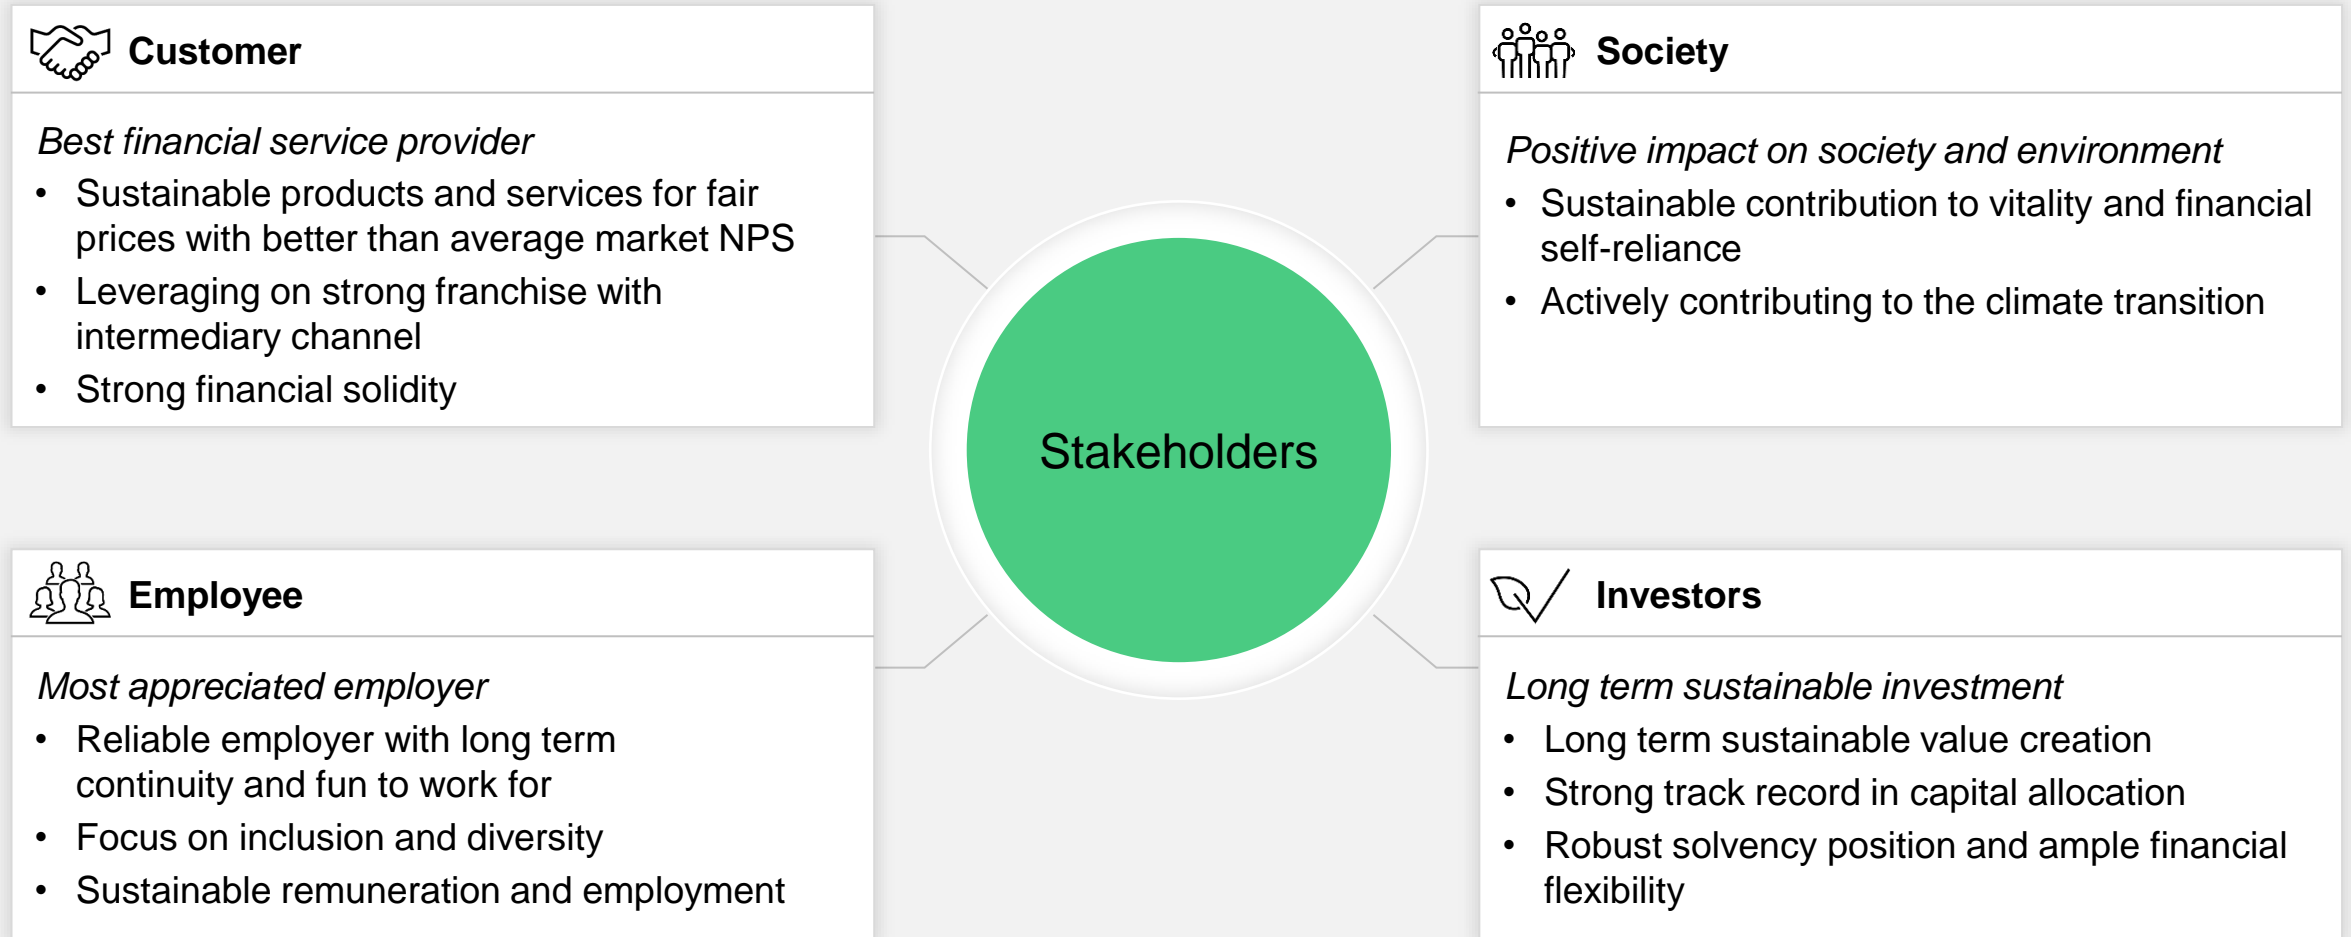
Customer

*Best financial service provider*

- Sustainable products and services for fair prices with better than average market NPS
- Leveraging on strong franchise with intermediary channel
- Strong financial solidity

Society

*Positive impact on society and environment*

- Sustainable contribution to vitality and financial self-reliance
- Actively contributing to the climate transition

Stakeholders

Employee

*Most appreciated employer*

- Reliable employer with long term continuity and fun to work for
- Focus on inclusion and diversity
- Sustainable remuneration and employment

Investors

*Long term sustainable investment*

- Long term sustainable value creation
- Strong track record in capital allocation
- Robust solvency position and ample financial flexibility